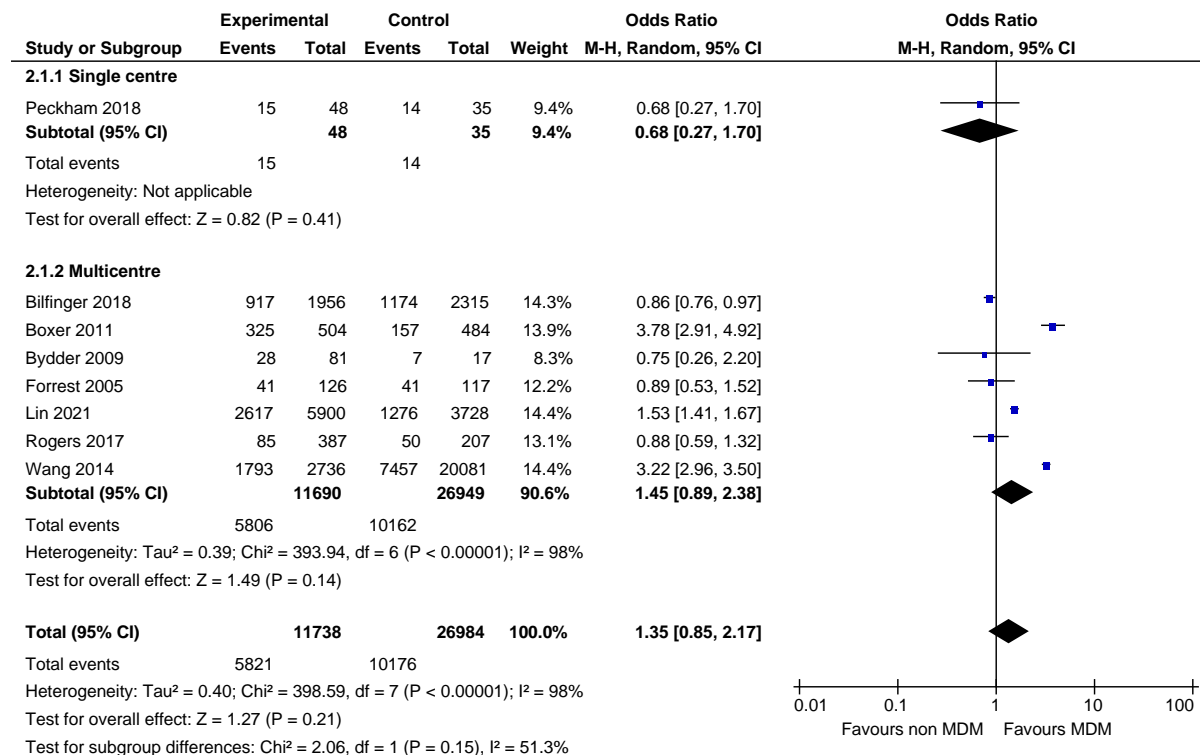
| | Experimental | | Control | | | Odds Ratio | Odds Ratio |
|---|---|---|---|---|---|---|---|
| Study or Subgroup | Events | Total | Events | Total | Weight | M-H, Random, 95% CI | M-H, Random, 95% CI |
| **2.1.1 Single centre** | | | | | | | |
| Peckham 2018 | 15 | 48 | 14 | 35 | 9.4% | 0.68 [0.27, 1.70] | |
| **Subtotal (95% CI)** | | **48** | | **35** | **9.4%** | **0.68 [0.27, 1.70]** | |
| Total events | 15 | | 14 | | | | |
| Heterogeneity: Not applicable | | | | | | | |
| Test for overall effect: Z = 0.82 (P = 0.41) | | | | | | | |
| **2.1.2 Multicentre** | | | | | | | |
| Bilfinger 2018 | 917 | 1956 | 1174 | 2315 | 14.3% | 0.86 [0.76, 0.97] | |
| Boxer 2011 | 325 | 504 | 157 | 484 | 13.9% | 3.78 [2.91, 4.92] | |
| Bydder 2009 | 28 | 81 | 7 | 17 | 8.3% | 0.75 [0.26, 2.20] | |
| Forrest 2005 | 41 | 126 | 41 | 117 | 12.2% | 0.89 [0.53, 1.52] | |
| Lin 2021 | 2617 | 5900 | 1276 | 3728 | 14.4% | 1.53 [1.41, 1.67] | |
| Rogers 2017 | 85 | 387 | 50 | 207 | 13.1% | 0.88 [0.59, 1.32] | |
| Wang 2014 | 1793 | 2736 | 7457 | 20081 | 14.4% | 3.22 [2.96, 3.50] | |
| **Subtotal (95% CI)** | | **11690** | | **26949** | **90.6%** | **1.45 [0.89, 2.38]** | |
| Total events | 5806 | | 10162 | | | | |
| Heterogeneity: Tau² = 0.39; Chi² = 393.94, df = 6 (P < 0.00001); I² = 98% | | | | | | | |
| Test for overall effect: Z = 1.49 (P = 0.14) | | | | | | | |
| **Total (95% CI)** | | **11738** | | **26984** | **100.0%** | **1.35 [0.85, 2.17]** | |
| Total events | 5821 | | 10176 | | | | |
| Heterogeneity: Tau² = 0.40; Chi² = 398.59, df = 7 (P < 0.00001); I² = 98% | | | | | | | |
| Test for overall effect: Z = 1.27 (P = 0.21) | | | | | | | |
| Test for subgroup differences: Chi² = 2.06, df = 1 (P = 0.15), I² = 51.3% | | | | | | | |

0.01 0.1 1 10 100
Favours non MDM Favours MDM